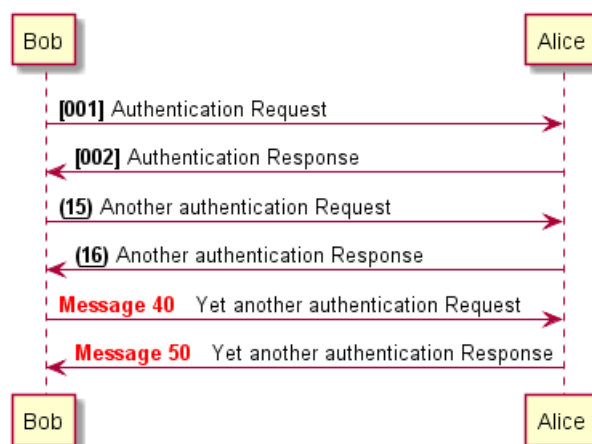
Bob

Alice

**[001]** Authentication Request

**[002]** Authentication Response

**(15)** Another authentication Request

**(16)** Another authentication Response

**Message 40** Yet another authentication Request

**Message 50** Yet another authentication Response

Bob

Alice